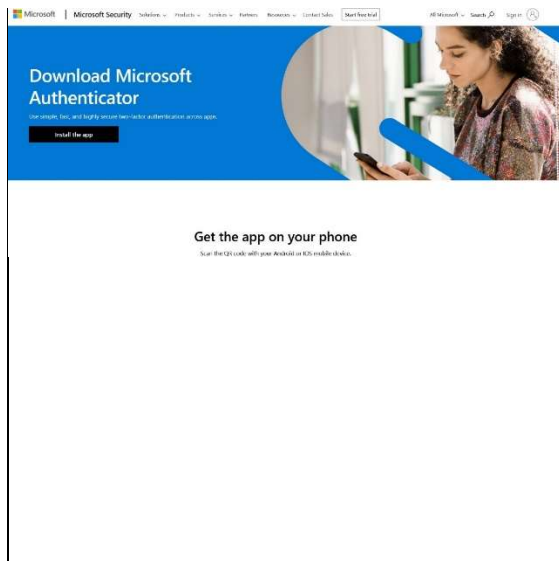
Microsoft | Microsoft Security Solutions ⌄ Products ⌄ Services ⌄ Partners Resources ⌄ Contact Sales Start free trial All Microsoft ⌄ Search Sign in

Download Microsoft Authenticator

Use simple, fast, and highly secure two-factor authentication across apps.

Install the app

Get the app on your phone

Scan the QR code with your Android or IOS mobile device.